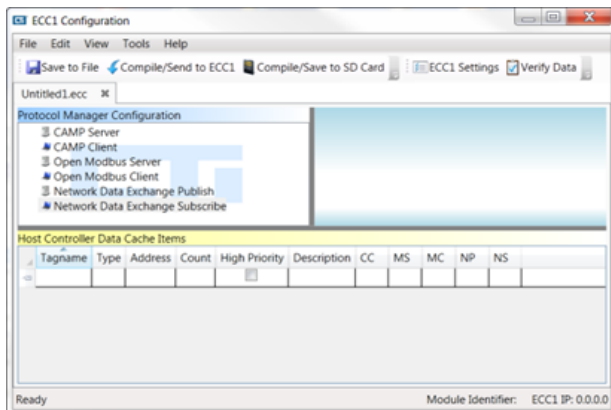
ECC1 Configuration

File Edit View Tools Help

Save to File Compile/Send to ECC1 Compile/Save to SD Card ECC1 Settings Verify Data

Untitled1.ecc

Protocol Manager Configuration

CAMP Server
CAMP Client
Open Modbus Server
Open Modbus Client
Network Data Exchange Publish
Network Data Exchange Subscribe

Host Controller Data Cache Items

| Tagname | Type | Address | Count | High Priority | Description | CC | MS | MC | NP | NS |
|---|---|---|---|---|---|---|---|---|---|---|
| | | | | | | | | | | |

Ready Module Identifier: ECC1 IP: 0.0.0.0